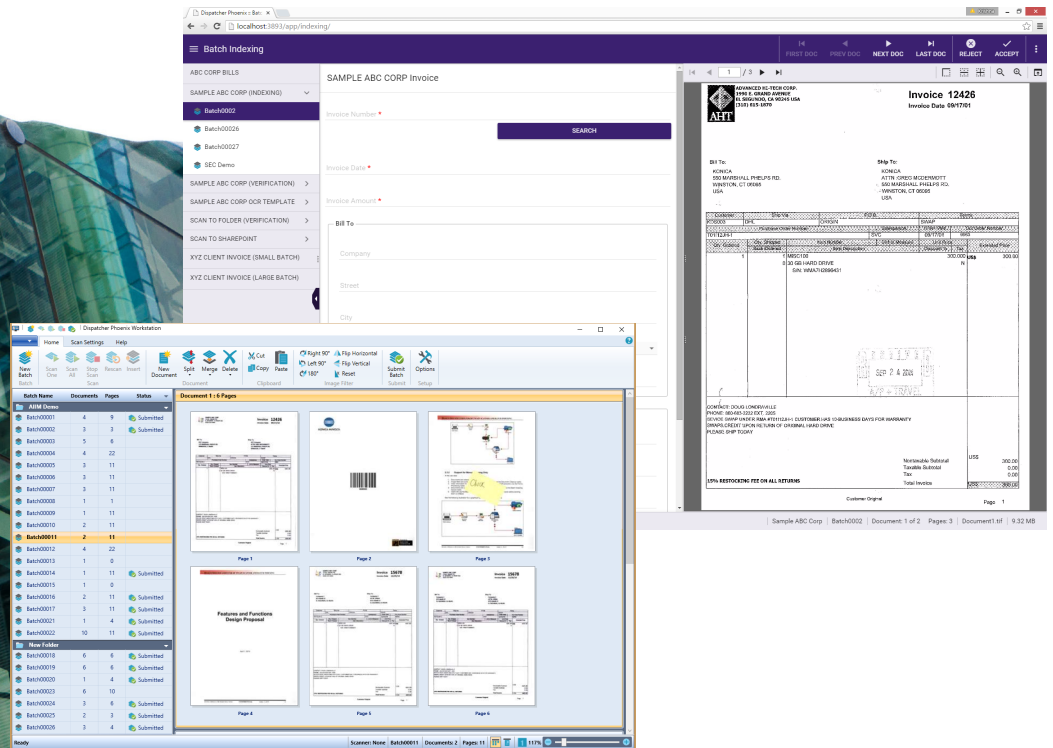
Dispatcher Phoenix : Batc ×

localhost:3893/app/indexing/

Batch Indexing

FIRST DOC PREV DOC NEXT DOC LAST DOC REJECT ACCEPT

ABC CORP BILLS
SAMPLE ABC CORP (INDEXING)
Batch0002
Batch00026
Batch00027
SEC Demo
SAMPLE ABC CORP (VERIFICATION)
SAMPLE ABC CORP OCR TEMPLATE
SCAN TO FOLDER (VERIFICATION)
SCAN TO SHAREPOINT
XYZ CLIENT INVOICE (SMALL BATCH)
XYZ CLIENT INVOICE (LARGE BATCH)

SAMPLE ABC CORP Invoice

Invoice Number *
SEARCH
Invoice Date *
Invoice Amount *
Bill To
Company
Street
City

1 / 3

AHT
ADVANCED HI-TECH CORP.
1990 E. GRAND AVENUE
EL SEGUNDO, CA 90245 USA
(310) 615-1870

Invoice 12426
Invoice Date 09/17/01

Bill To:
KONICA
550 MARSHALL PHELPS RD.
WINSTON, CT 06085
USA

Ship To:
KONICA
ATTN -GREG MCDERMOTT
550 MARSHALL PHELPS RD.
WINSTON, CT 06085
USA

K50003 DHL ORIGIN SWAP
101-12-01-1 SVC 09/17/01 Std
1 1 MSC100 300.00 300.00
0 30 GB HARD DRIVE N
S/N: WMA7I2896451

CONTACT: DOUG LONDERVILLE
PHONE: 860-683-2262 EXT. 3265
DEVICE SWAP UNDER RMA #7D1102-H CUSTOMER HAS 10 BUSINESS DAYS FOR WARRANTY
SWAPS CREDIT UPON RETURN OF ORIGINAL HARD DRIVE
PLEASE SHIP TODAY

Nontaxable Subtotal US$ 300.00
Taxable Subtotal 0.00
Tax 0.00
Total Invoice 300.00
15% RESTOCKING FEE ON ALL RETURNS
Customer Original
Page 1

Sample ABC Corp | Batch0002 | Document: 1 of 2 | Pages: 3 | Document1.tif | 9.32 MB

Dispatcher Phoenix Workstation
Home Scan Settings Help
New Batch | Scan One | Scan All | Stop Scan | Rescan | Insert | New Document | Split | Merge | Delete | Cut | Copy | Paste | Right 90° | Left 90° | 180° | Flip Horizontal | Flip Vertical | Reset | Submit Batch | Options
Batch | Scan | Document | Clipboard | Image Filter | Submit | Setup

| Batch Name | Documents | Pages | Status |
|---|---|---|---|
| AIIM Demo | | | |
| Batch00001 | 4 | 9 | Submitted |
| Batch00002 | 3 | 3 | Submitted |
| Batch00003 | 5 | 6 | |
| Batch00004 | 4 | 22 | |
| Batch00005 | 3 | 11 | |
| Batch00006 | 2 | 11 | |
| Batch00007 | 3 | 11 | |
| Batch00008 | 1 | 1 | |
| Batch00009 | 1 | 11 | |
| Batch00010 | 2 | 11 | |
| Batch00011 | 2 | 11 | |
| Batch00012 | 2 | 22 | |
| Batch00013 | 1 | 0 | |
| Batch00014 | 1 | 11 | Submitted |
| Batch00015 | 1 | 0 | |
| Batch00016 | 2 | 11 | Submitted |
| Batch00017 | 3 | 11 | Submitted |
| Batch00021 | 1 | 4 | Submitted |
| Batch00022 | 10 | 11 | Submitted |
| New Folder | | | |
| Batch00018 | 6 | 6 | Submitted |
| Batch00019 | 6 | 6 | Submitted |
| Batch00020 | 1 | 1 | Submitted |
| Batch00023 | 6 | 10 | |
| Batch00024 | 3 | 6 | Submitted |
| Batch00025 | 2 | 3 | Submitted |
| Batch00026 | 1 | 4 | Submitted |

Document 1 : 6 Pages

Page 1 Page 2 Page 3
Features and Functions Design Proposal
Page 4 Page 5 Page 6

Ready | Scanner: None | Batch00011 | Documents: 2 | Pages: 11 | 117%